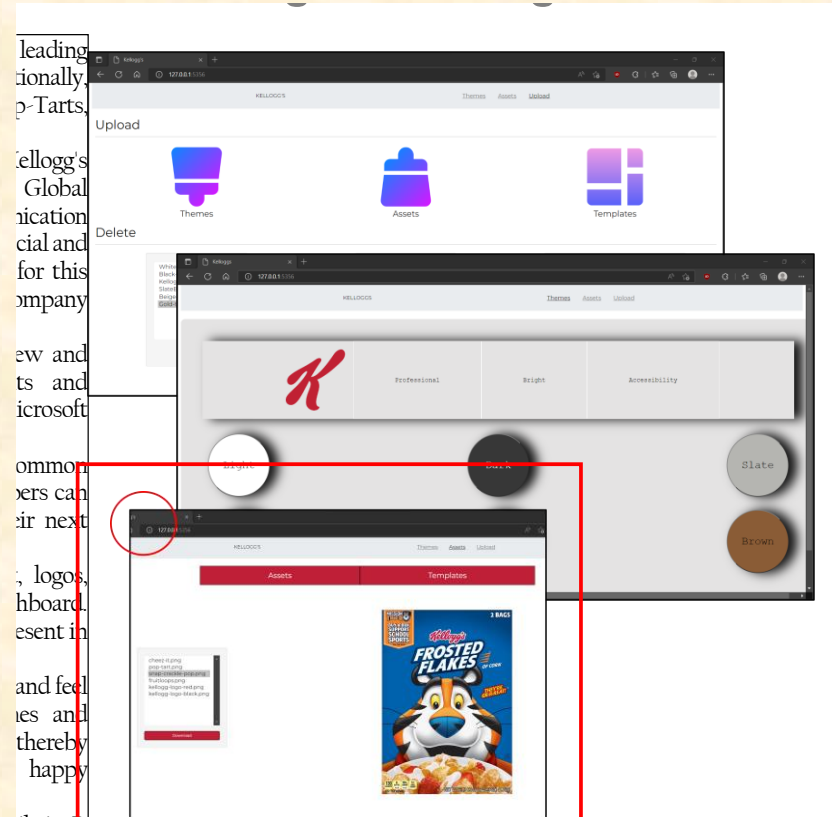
leading
tionally,
p-Tarts,

Kellogg's
Global
nication
cial and
for this
ompany

ew and
ts and
icrosoft

ommon
bers can
eir next

, logos,
hboard.
esent in

and feel
nes and
thereby
happy

Kellogg's
127.0.0.1:5556
KELLOGG'S
Themes Assets Upload
Upload
Themes
Assets
Templates
Delete
White
Black
Kellogg
Steel
Beige
Gold

Kellogg
127.0.0.1:5556
KELLOGG'S
Themes Assets Upload
Professional
Bright
Accessibility
Light
Dark
Slate
Brown

127.0.0.1:5556
KELLOGG'S
Themes Assets Upload
Assets
Templates
cheez-it.png
pop-tart.png
snap-crackle-pop.png
fruitloops.png
kellogg-logo-red.png
kellogg-logo-black.png
Download
2 BAGS
Kellogg's
FROSTED FLAKES